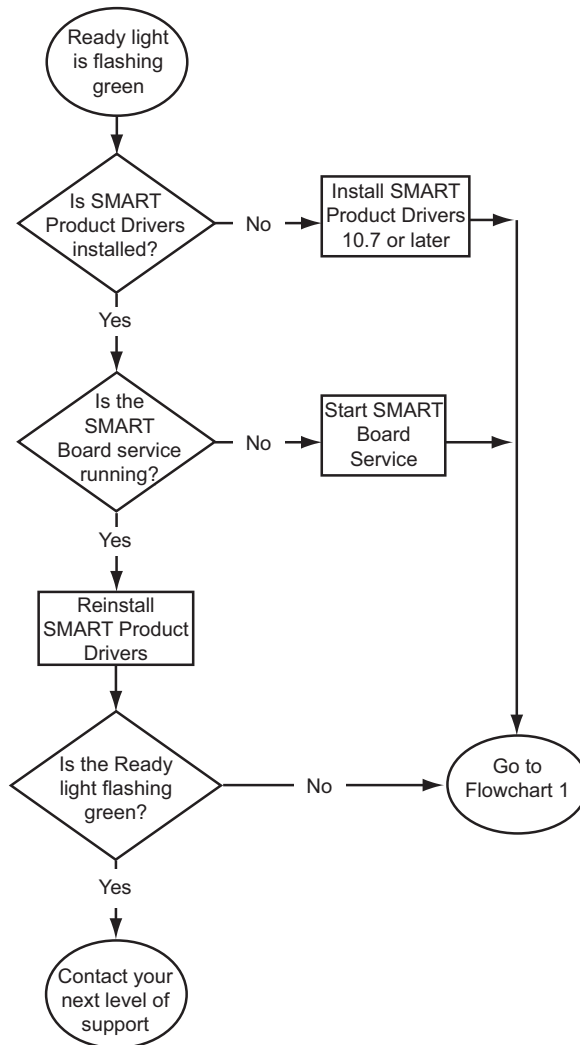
Ready light is flashing green

Is SMART Product Drivers installed?

No

Install SMART Product Drivers 10.7 or later

Yes

Is the SMART Board service running?

No

Start SMART Board Service

Yes

Reinstall SMART Product Drivers

Is the Ready light flashing green?

No

Go to Flowchart 1

Yes

Contact your next level of support